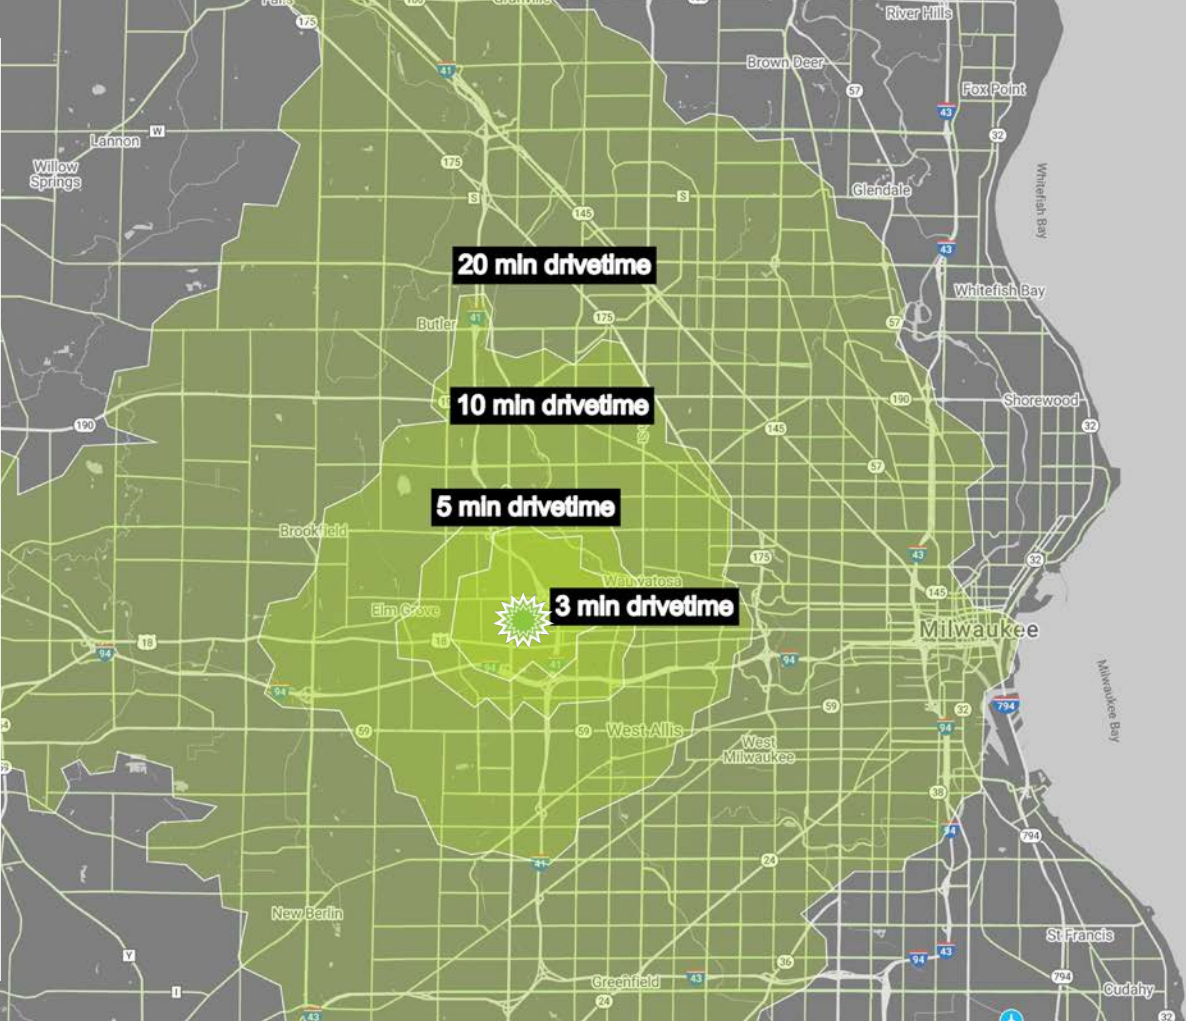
River Hills
Brown Deer
Fox Point
Lannon
Willow Springs
Glendale
Whitefish Bay
20 min drivetime
Whitefish Bay
Butler
10 min drivetime
Shorewood
5 min drivetime
Brookfield
Wauwatosa
3 min drivetime
Elm Grove
Milwaukee
West Allis
West Milwaukee
Milwaukee Bay
New Berlin
St Francis
Greenfield
Cudahy
175
41
57
43
32
W
175
S
145
S
175
57
41
175
190
190
145
57
43
175
32
145
18
94
94
18
94
41
94
59
59
32
794
94
38
94
794
41
24
36
43
94
794
Y
I
43
24
32